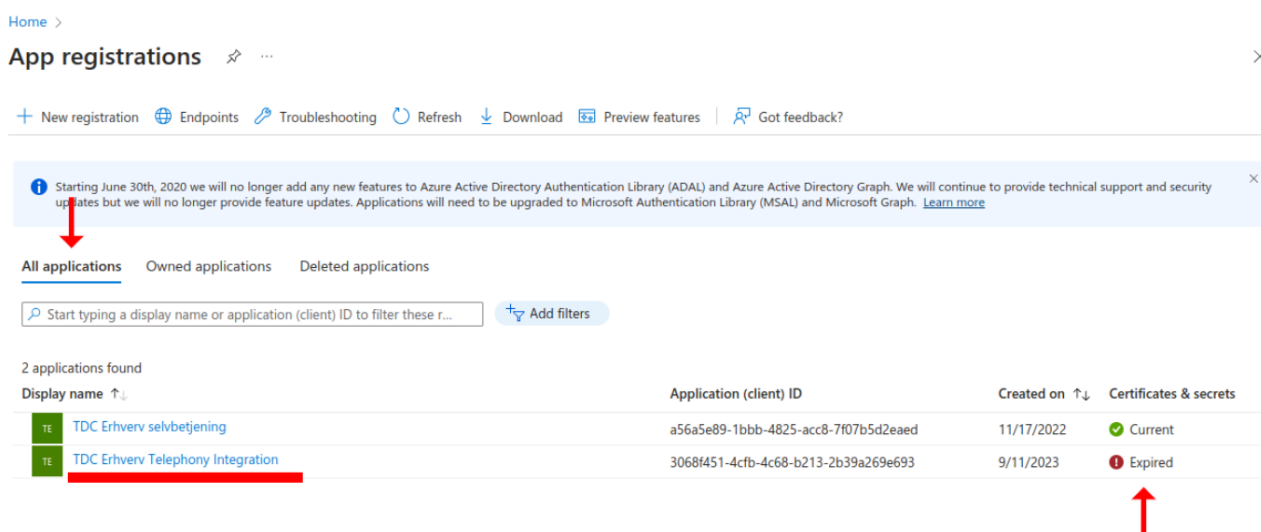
Home >

App registrations

+ New registration Endpoints Troubleshooting Refresh Download Preview features Got feedback?

Starting June 30th, 2020 we will no longer add any new features to Azure Active Directory Authentication Library (ADAL) and Azure Active Directory Graph. We will continue to provide technical support and security updates but we will no longer provide feature updates. Applications will need to be upgraded to Microsoft Authentication Library (MSAL) and Microsoft Graph. Learn more

All applications Owned applications Deleted applications

Start typing a display name or application (client) ID to filter these r...

Add filters

2 applications found

| Display name | Application (client) ID | Created on | Certificates & secrets |
|---|---|---|---|
| TE TDC Erhverv selvbetjening | a56a5e89-1bbb-4825-acc8-7f07b5d2eaed | 11/17/2022 | Current |
| TE TDC Erhverv Telephony Integration | 3068f451-4cfb-4c68-b213-2b39a269e693 | 9/11/2023 | Expired |